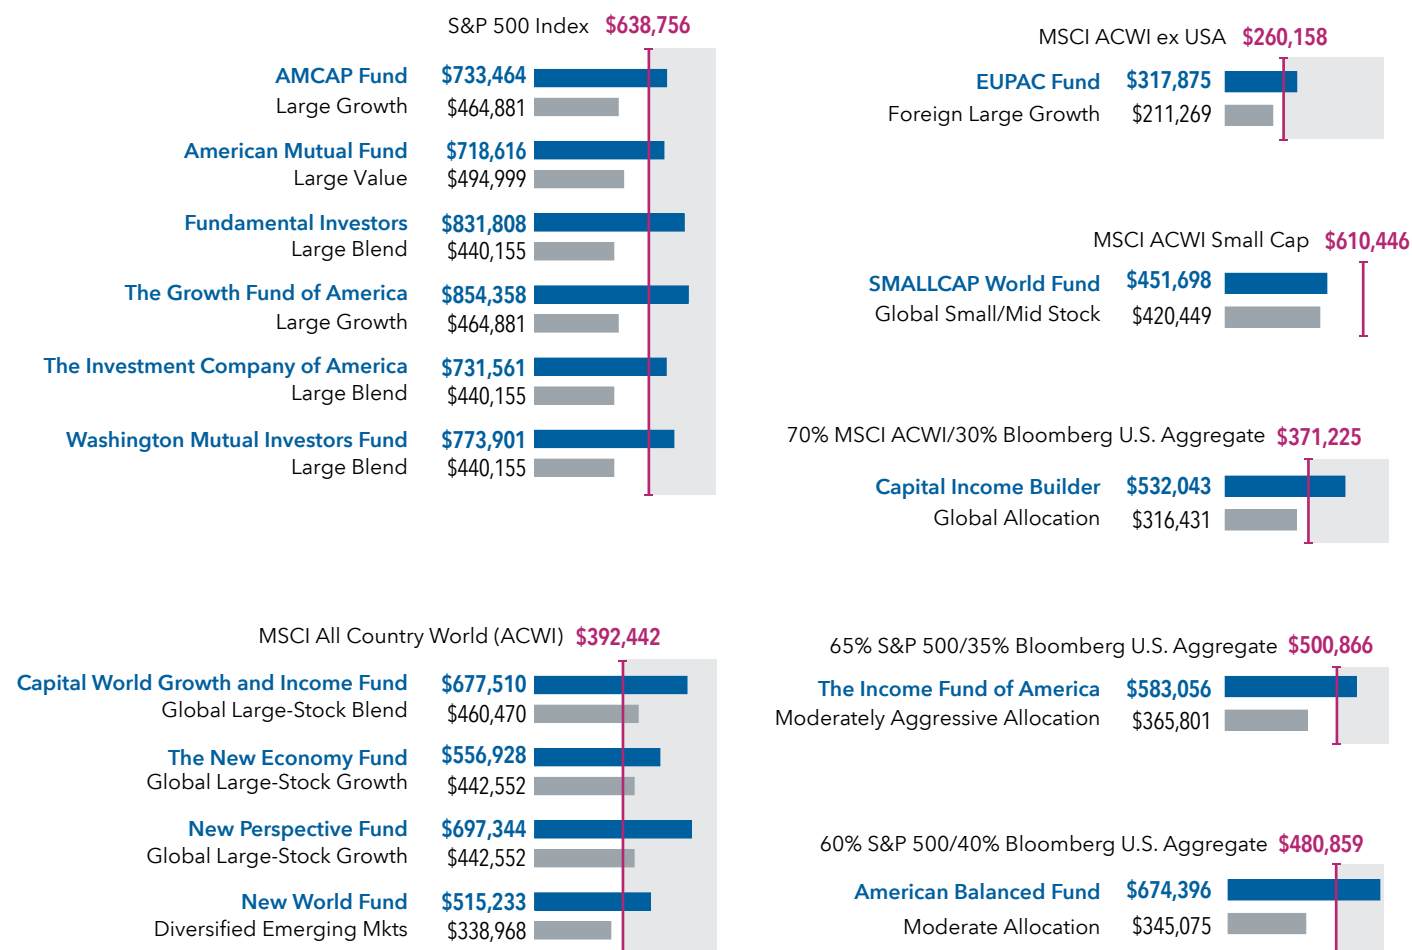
S&P 500 Index $638,756

AMCAP Fund $733,464
Large Growth $464,881

American Mutual Fund $718,616
Large Value $494,999

Fundamental Investors $831,808
Large Blend $440,155

The Growth Fund of America $854,358
Large Growth $464,881

The Investment Company of America $731,561
Large Blend $440,155

Washington Mutual Investors Fund $773,901
Large Blend $440,155

MSCI All Country World (ACWI) $392,442

Capital World Growth and Income Fund $677,510
Global Large-Stock Blend $460,470

The New Economy Fund $556,928
Global Large-Stock Growth $442,552

New Perspective Fund $697,344
Global Large-Stock Growth $442,552

New World Fund $515,233
Diversified Emerging Mkts $338,968

MSCI ACWI ex USA $260,158

EUPAC Fund $317,875
Foreign Large Growth $211,269

MSCI ACWI Small Cap $610,446

SMALLCAP World Fund $451,698
Global Small/Mid Stock $420,449

70% MSCI ACWI/30% Bloomberg U.S. Aggregate $371,225

Capital Income Builder $532,043
Global Allocation $316,431

65% S&P 500/35% Bloomberg U.S. Aggregate $500,866

The Income Fund of America $583,056
Moderately Aggressive Allocation $365,801

60% S&P 500/40% Bloomberg U.S. Aggregate $480,859

American Balanced Fund $674,396
Moderate Allocation $345,075